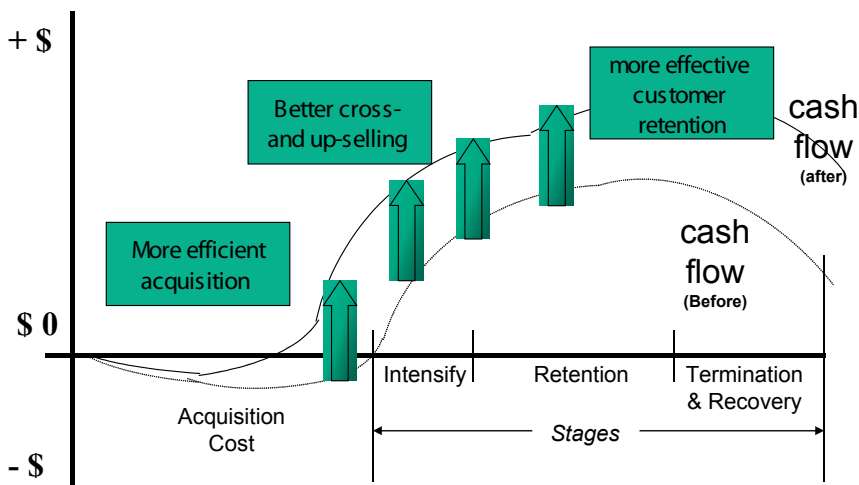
+ $

Better cross- and up-selling

more effective customer retention

cash flow (after)

More efficient acquisition

cash flow (Before)

$ 0

Intensify

Retention

Termination & Recovery

Acquisition Cost

Stages

- $